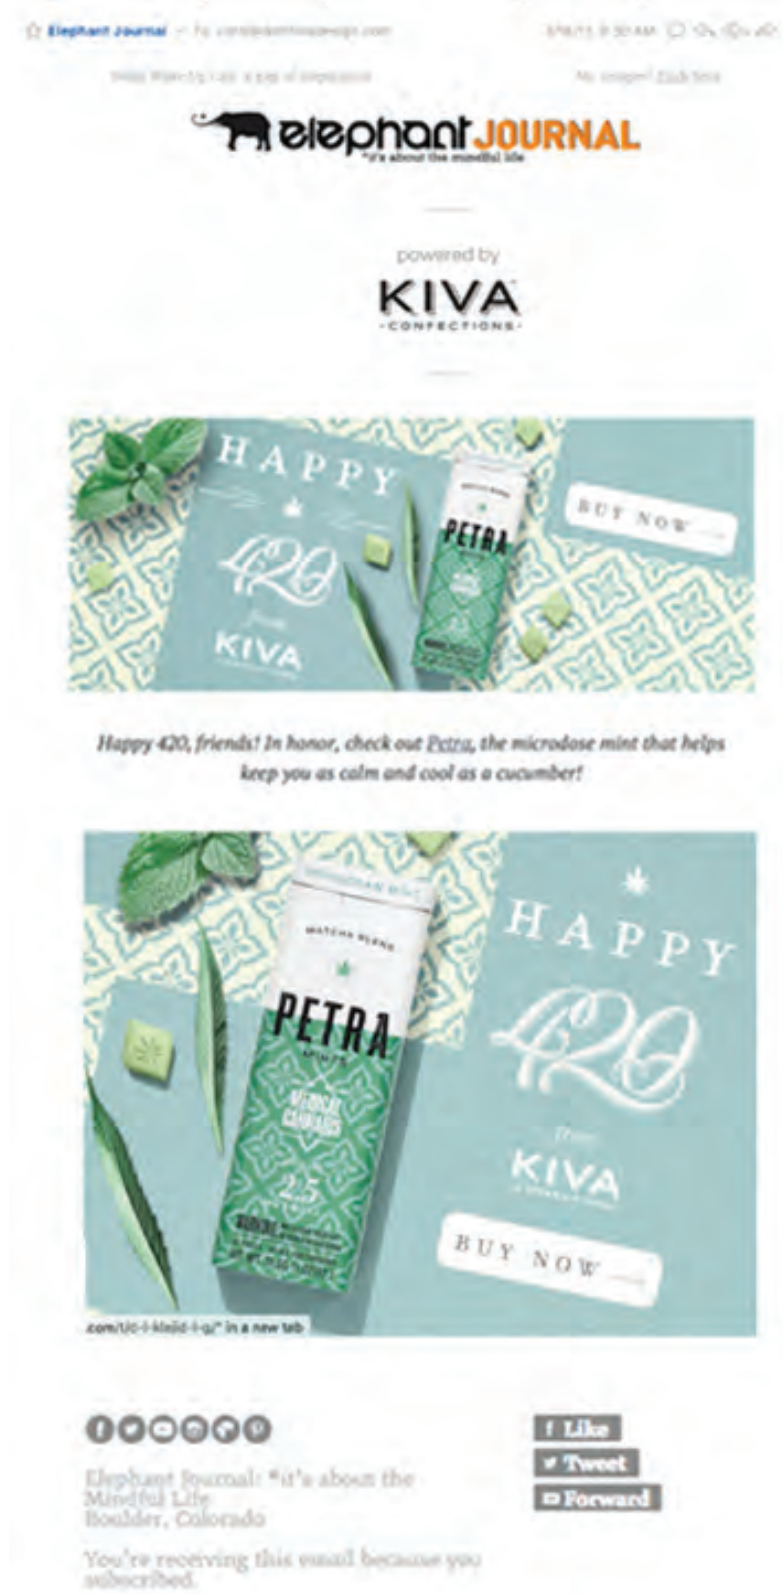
Elephant Journal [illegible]

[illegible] No images? Click here

elephant JOURNAL
"it's about the mindful life"

powered by
KIVA
CONFECTIONS

HAPPY
420
from
KIVA

PETRA

BUY NOW

Happy 420, friends! In honor, check out Petra, the microdose mint that helps keep you as calm and cool as a cucumber!

MATCHA BLEND
PETRA
MINTS
MEDICAL CANNABIS
2.5

HAPPY
420
from
KIVA

BUY NOW

.com/t/c-l-kloiid-l-g/" in a new tab

Like
Tweet
Forward

Elephant Journal: "it's about the Mindful Life
Boulder, Colorado

You're receiving this email because you subscribed.